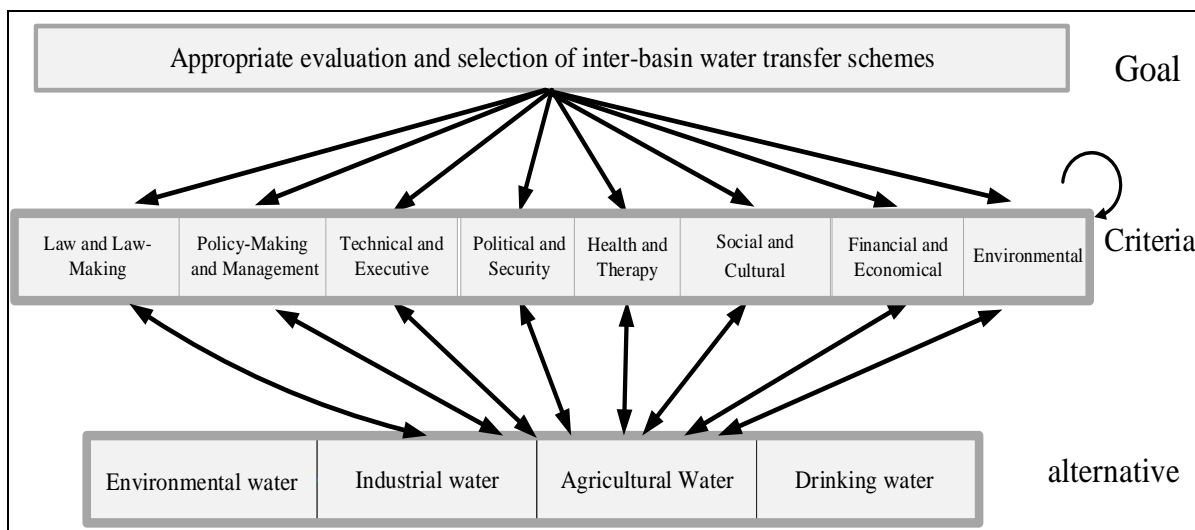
Appropriate evaluation and selection of inter-basin water transfer schemes

Goal

Law and Law-Making

Policy-Making and Management

Technical and Executive

Political and Security

Health and Therapy

Social and Cultural

Financial and Economical

Environmental

Criteria

Environmental water

Industrial water

Agricultural Water

Drinking water

alternative